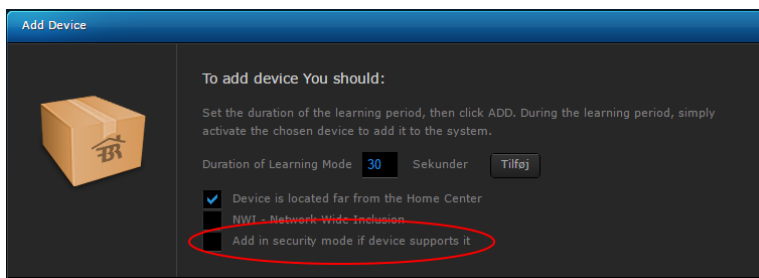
Add Device

To add device You should:

Set the duration of the learning period, then click ADD. During the learning period, simply activate the chosen device to add it to the system.

Duration of Learning Mode 30 Sekunder Tilføj

Device is located far from the Home Center

NWI - Network Wide Inclusion

Add in security mode if device supports it